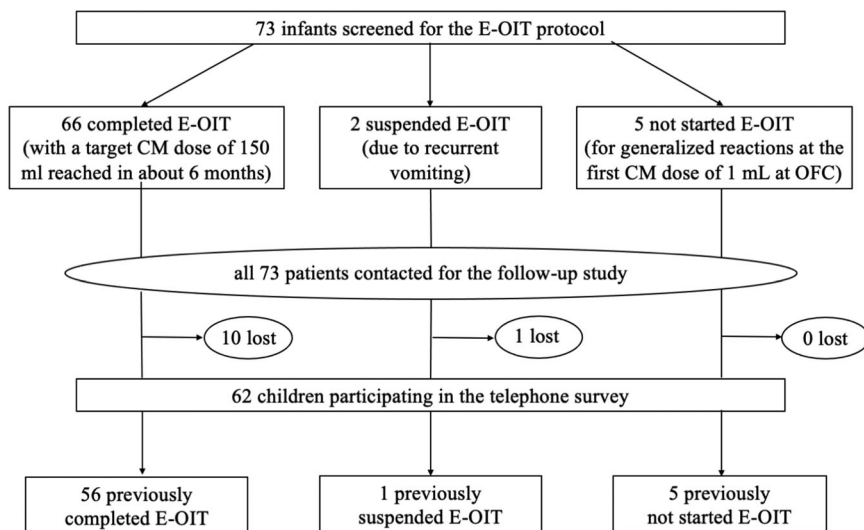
73 infants screened for the E-OIT protocol

66 completed E-OIT (with a target CM dose of 150 ml reached in about 6 months)

2 suspended E-OIT (due to recurrent vomiting)

5 not started E-OIT (for generalized reactions at the first CM dose of 1 mL at OFC)

all 73 patients contacted for the follow-up study

10 lost

1 lost

0 lost

62 children participating in the telephone survey

56 previously completed E-OIT

1 previously suspended E-OIT

5 previously not started E-OIT